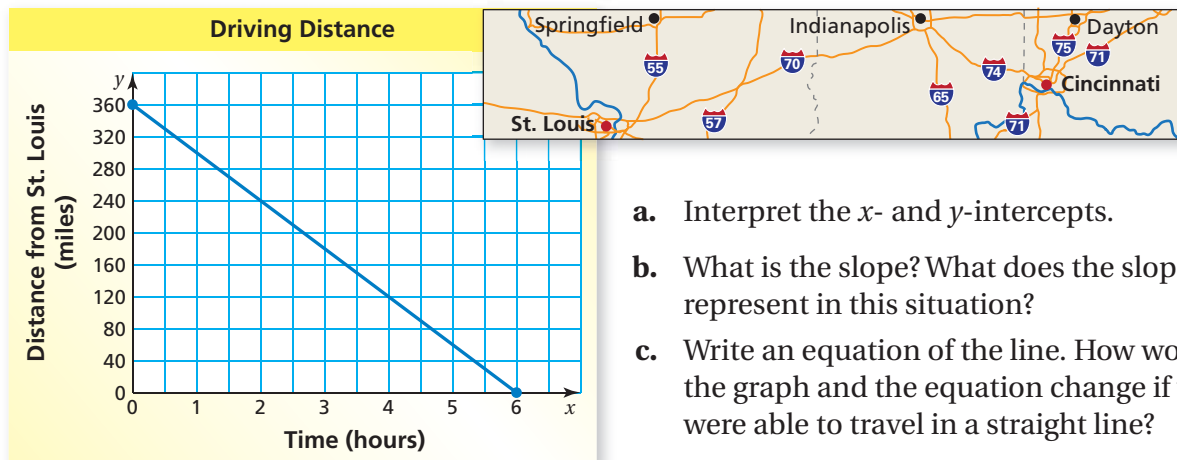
Driving Distance

$y$

360
320
280
240
200
160
120
80
40
0

0 1 2 3 4 5 6 $x$

Distance from St. Louis (miles)

Time (hours)

Springfield
Indianapolis
Dayton
55
70
75
71
74
Cincinnati
65
St. Louis
57
71

a. Interpret the $x$- and $y$-intercepts.

b. What is the slope? What does the slop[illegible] represent in this situation?

c. Write an equation of the line. How wo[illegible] the graph and the equation change if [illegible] were able to travel in a straight line?